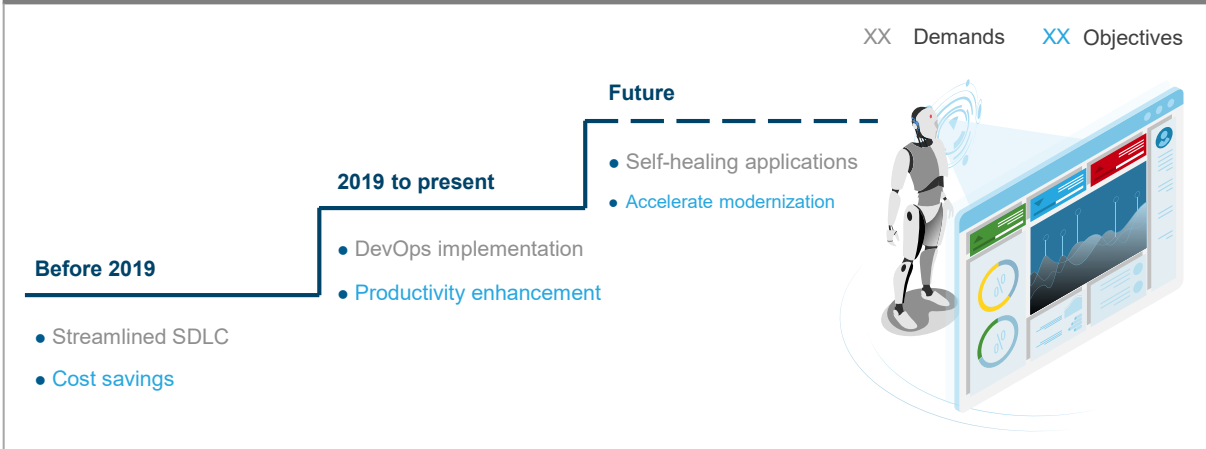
XX Demands XX Objectives

Future

● Self-healing applications

● Accelerate modernization

2019 to present

● DevOps implementation

● Productivity enhancement

Before 2019

● Streamlined SDLC

● Cost savings